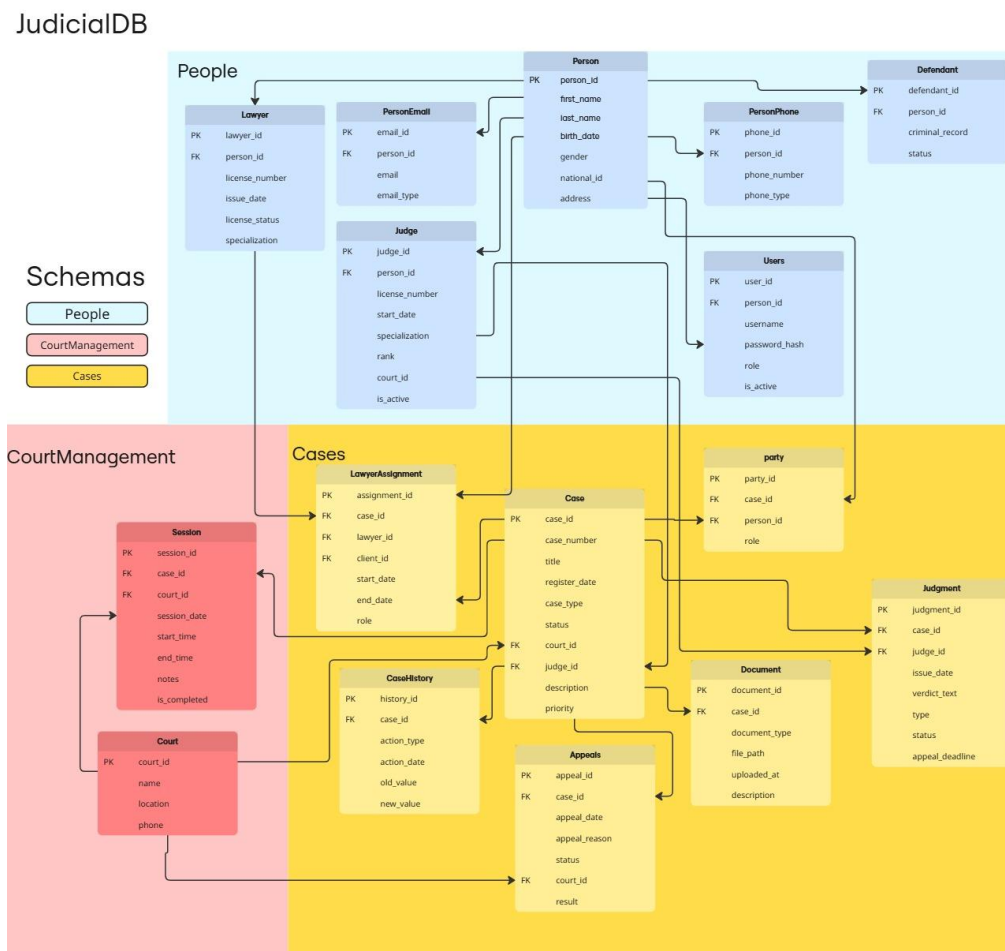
JudicialDB

People

Person
PK person_id
first_name
last_name
birth_date
gender
national_id
address

Defendant
PK defendant_id
FK person_id
criminal_record
status

Lawyer
PK lawyer_id
FK person_id
license_number
issue_date
license_status
specialization

PersonEmail
PK email_id
FK person_id
email
email_type

PersonPhone
PK phone_id
FK person_id
phone_number
phone_type

Judge
PK judge_id
FK person_id
license_number
start_date
specialization
rank
court_id
is_active

Users
PK user_id
FK person_id
username
password_hash
role
is_active

Schemas
People
CourtManagement
Cases

CourtManagement

Cases

LawyerAssignment
PK assignment_id
FK case_id
FK lawyer_id
FK client_id
start_date
end_date
role

party
PK party_id
FK case_id
FK person_id
role

Case
PK case_id
case_number
title
register_date
case_type
status
FK court_id
FK judge_id
description
priority

Session
PK session_id
FK case_id
FK court_id
session_date
start_time
end_time
notes
is_completed

Judgment
PK judgment_id
FK case_id
FK judge_id
issue_date
verdict_text
type
status
appeal_deadline

CaseHistory
PK history_id
FK case_id
action_type
action_date
old_value
new_value

Document
PK document_id
FK case_id
document_type
file_path
uploaded_at
description

Court
PK court_id
name
location
phone

Appeals
PK appeal_id
FK case_id
appeal_date
appeal_reason
status
FK court_id
result